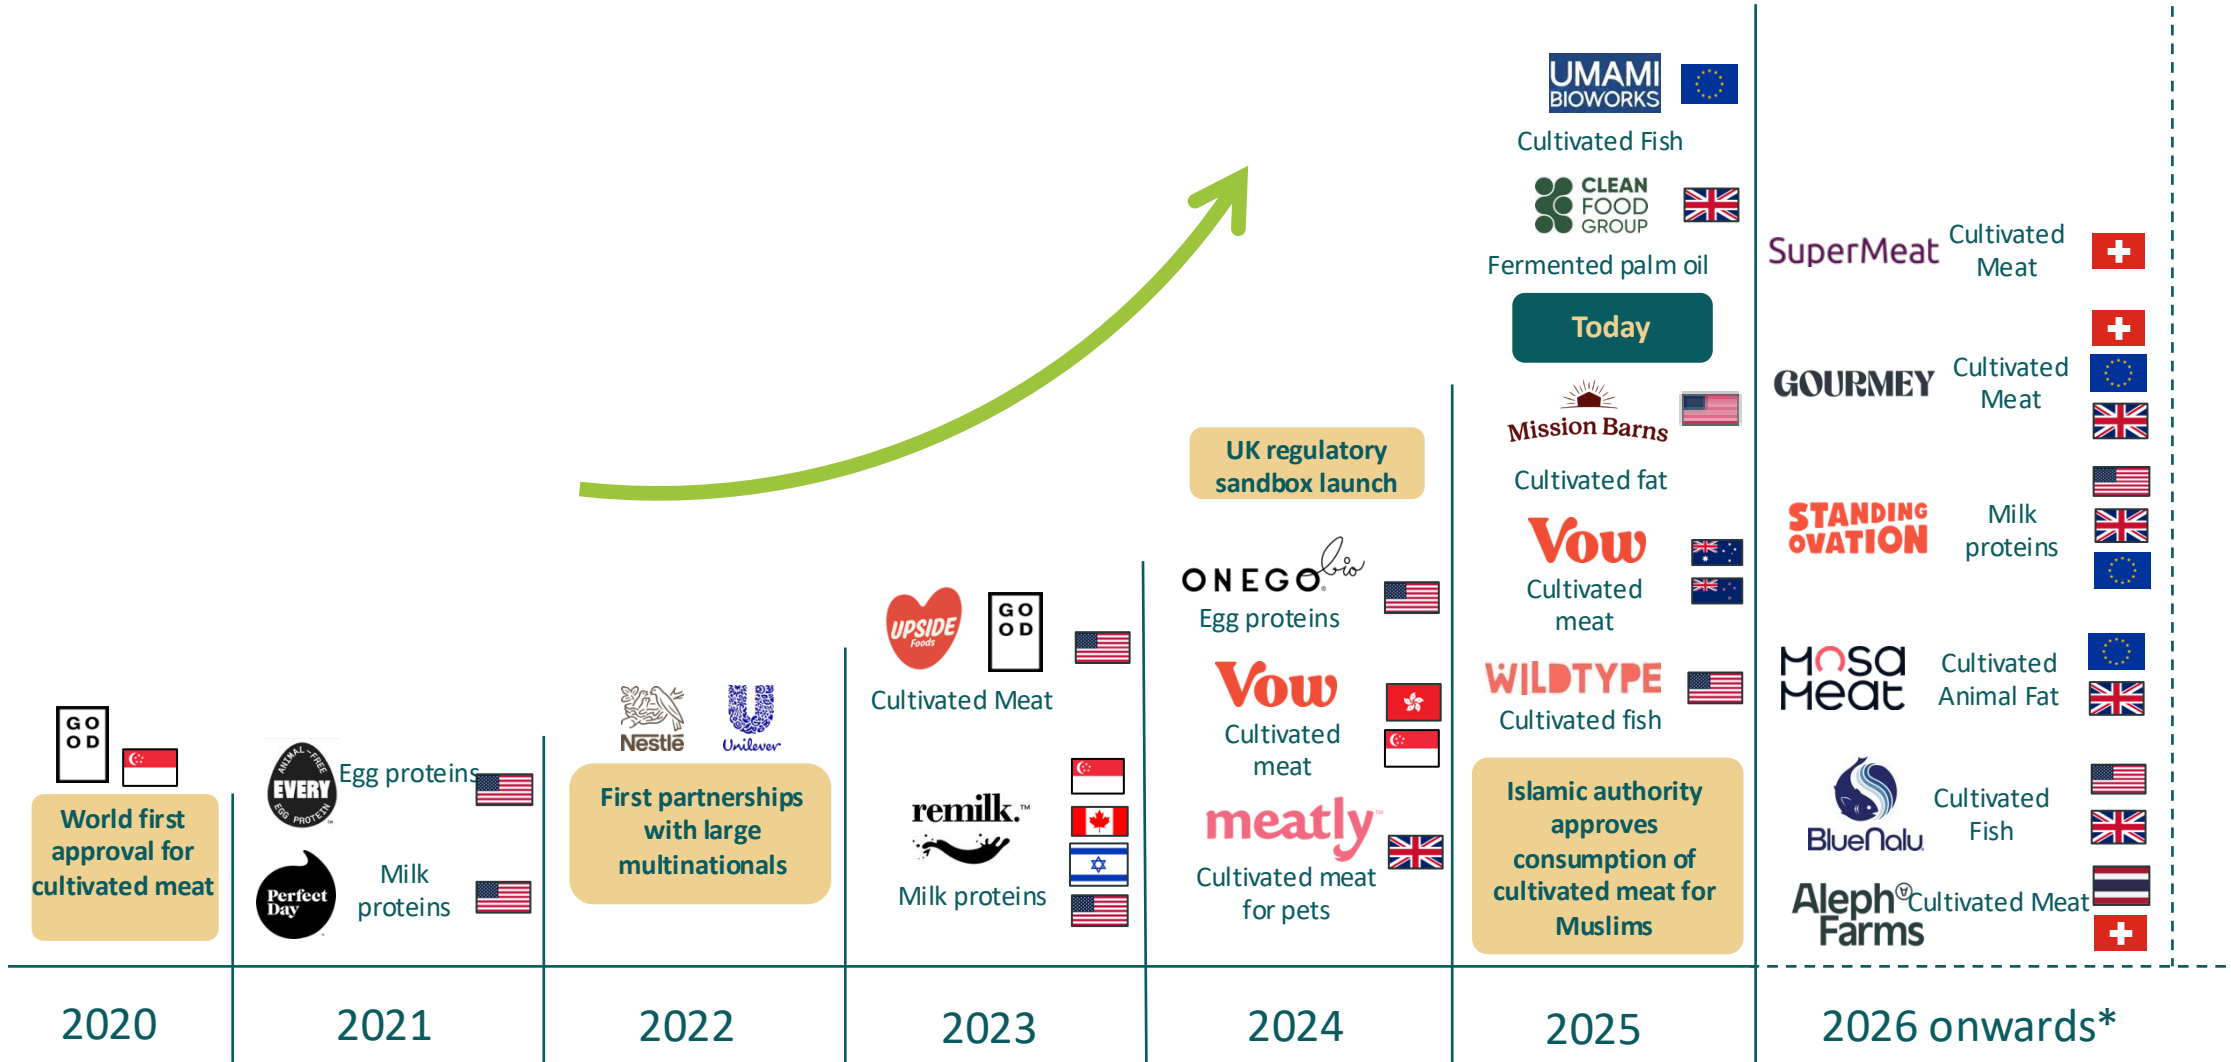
GO
OD

World first approval for cultivated meat

2020

EVERY
ANIMAL-FREE EGG PROTEIN

Egg proteins

Perfect Day

Milk proteins

2021

Nestlé Unilever

First partnerships with large multinationals

2022

UPSIDE Foods

GO
OD

Cultivated Meat

remilk.™

Milk proteins

2023

UK regulatory sandbox launch

ONEGO bio

Egg proteins

Vow

Cultivated meat

meatly

Cultivated meat for pets

2024

UMAMI BIOWORKS

Cultivated Fish

CLEAN FOOD GROUP

Fermented palm oil

Today

Mission Barns

Cultivated fat

Vow

Cultivated meat

WILDTYPE

Cultivated fish

Islamic authority approves consumption of cultivated meat for Muslims

2025

SuperMeat

Cultivated Meat

GOURMEY

Cultivated Meat

STANDING OVATION

Milk proteins

Mosa Meat

Cultivated Animal Fat

BlueNalu

Cultivated Fish

Aleph Farms

Cultivated Meat

2026 onwards*